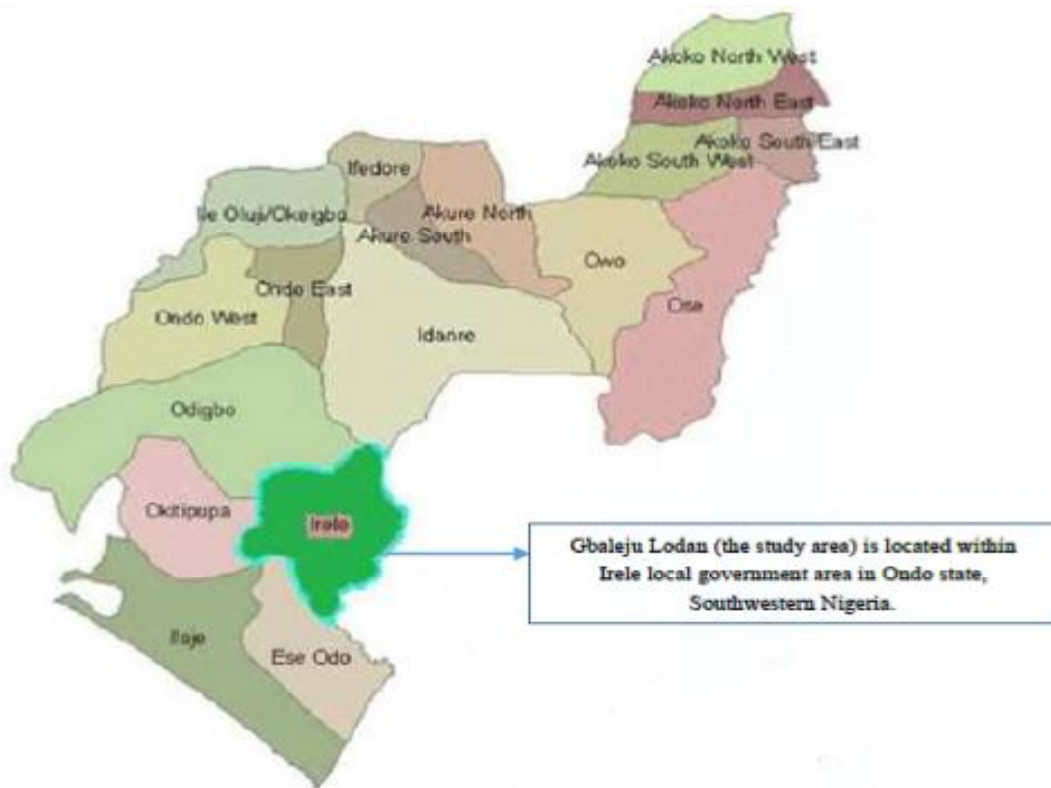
Akoko North West
Akoko North East
Akoko South East
Akoko South West
Ifedore
Ile Oluji/Okeigbo
Akure North
Akure South
Owo
Ondo East
Ondo West
Idanre
Ose
Odigbo
Okitipupa
Irele
Ilaje
Ese Odo

Gbaleju Lodan (the study area) is located within Irele local government area in Ondo state, Southwestern Nigeria.